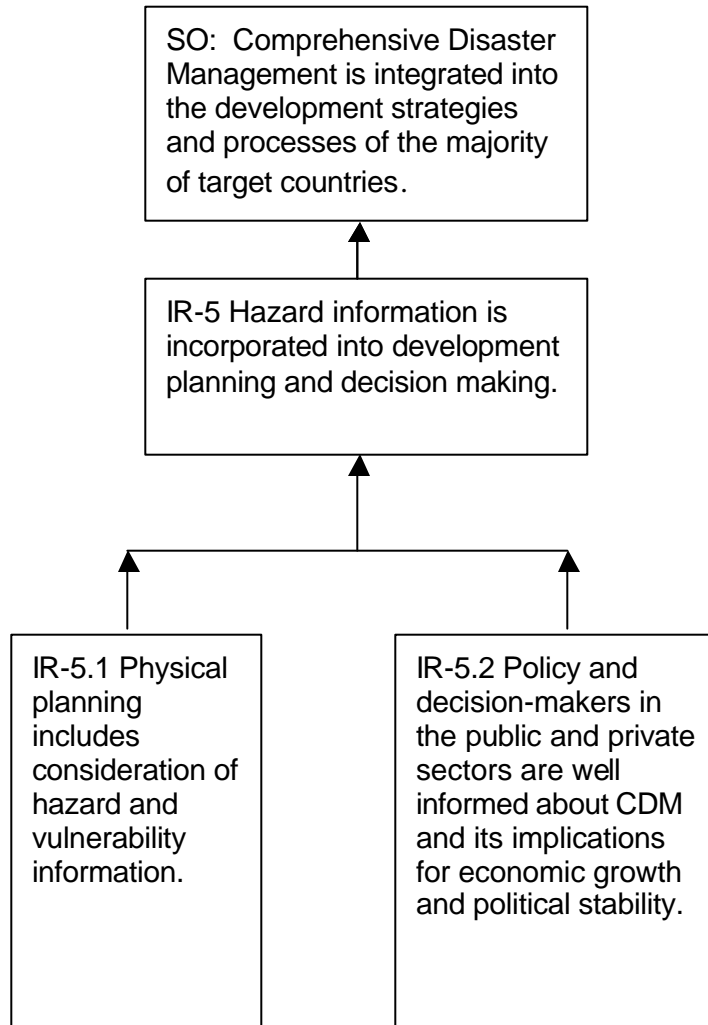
SO: Comprehensive Disaster Management is integrated into the development strategies and processes of the majority of target countries.

IR-5 Hazard information is incorporated into development planning and decision making.

IR-5.1 Physical planning includes consideration of hazard and vulnerability information.

IR-5.2 Policy and decision-makers in the public and private sectors are well informed about CDM and its implications for economic growth and political stability.